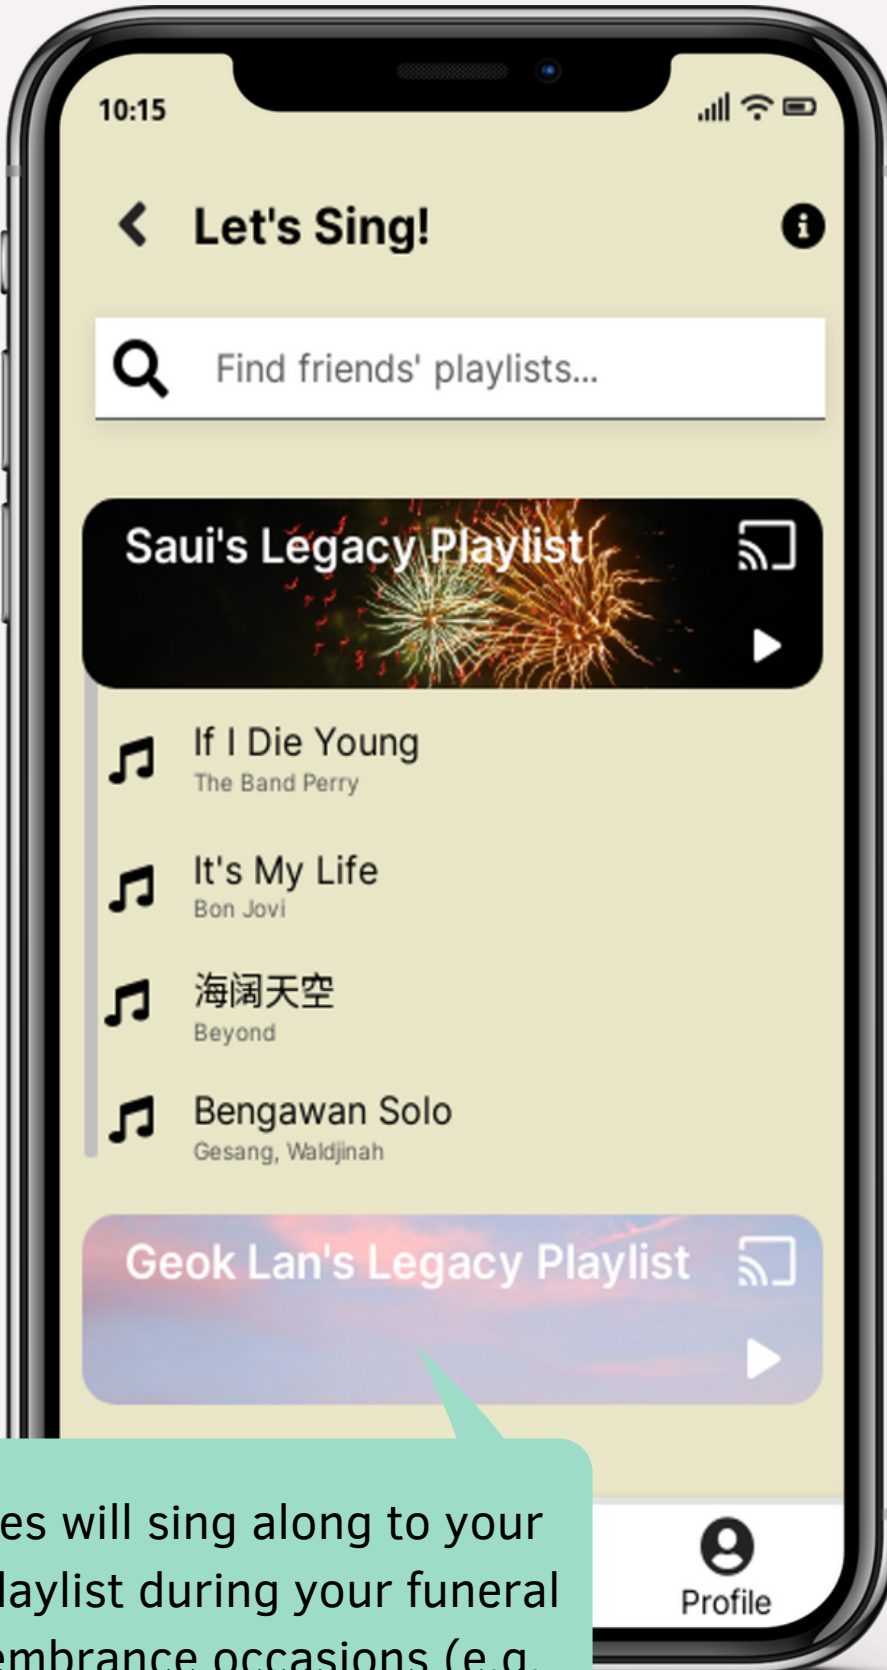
10:15

Let's Sing!

Find friends' playlists...

Saui's Legacy Playlist

If I Die Young
The Band Perry

It's My Life
Bon Jovi

海阔天空
Beyond

Bengawan Solo
Gesang, Waldjinah

Geok Lan's Legacy Playlist

Profile

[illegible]es will sing along to your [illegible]laylist during your funeral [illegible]embrance occasions (e.g. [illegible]